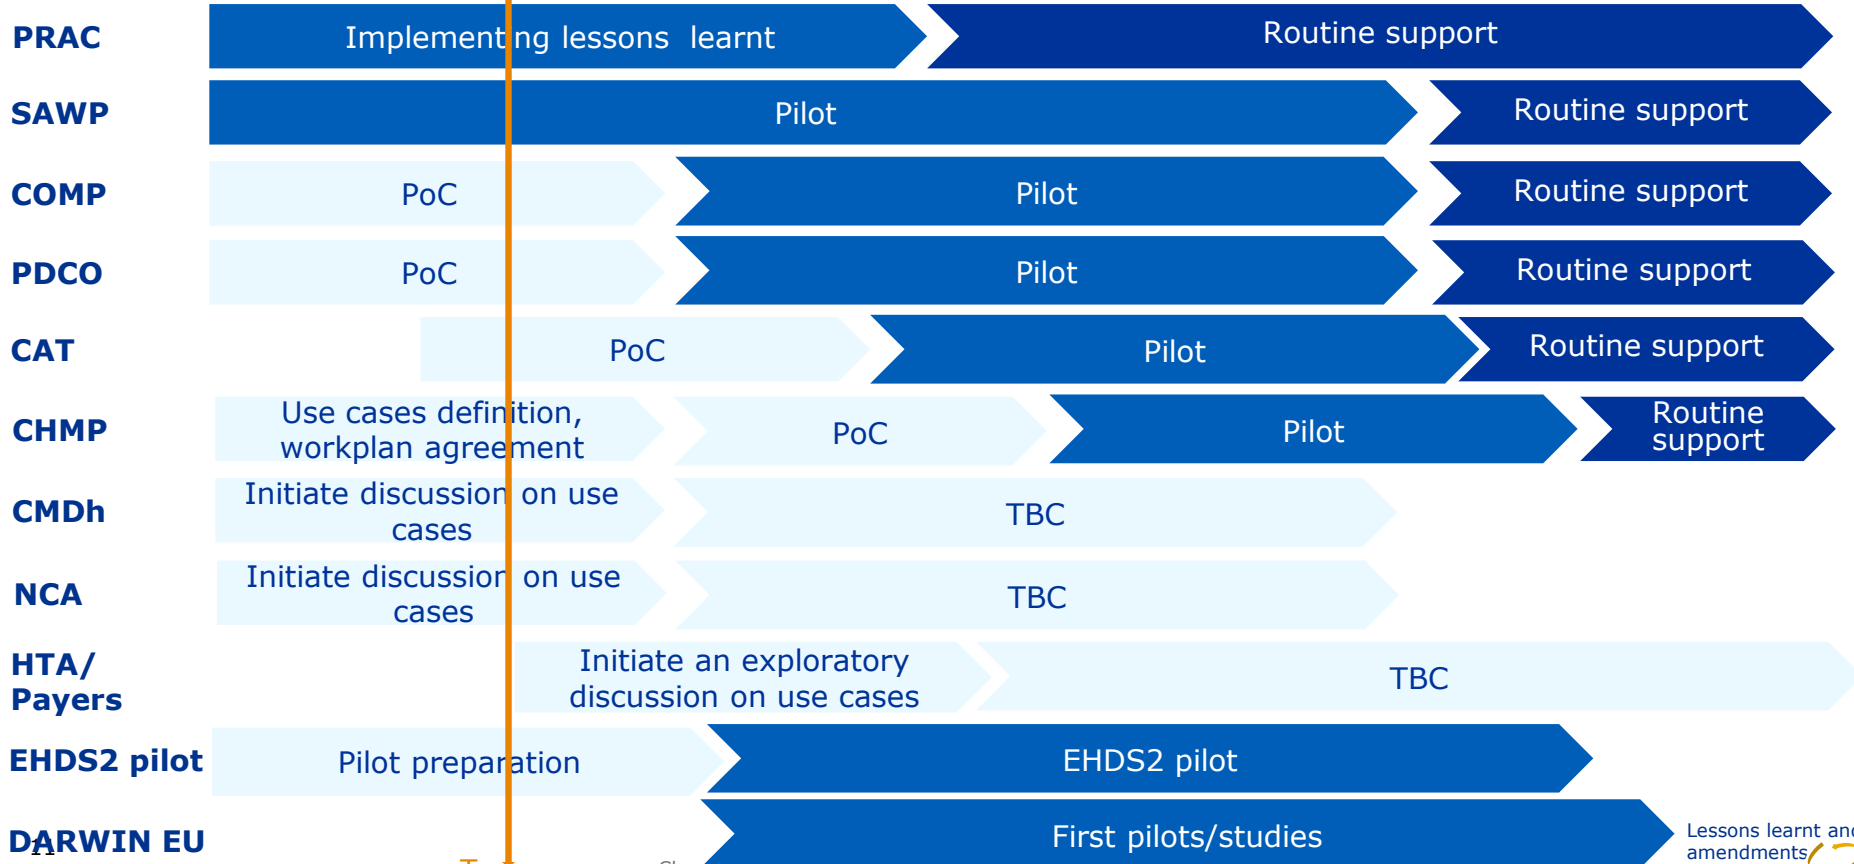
PRAC
Implementing lessons learnt
Routine support

SAWP
Pilot
Routine support

COMP
PoC
Pilot
Routine support

PDCO
PoC
Pilot
Routine support

CAT
PoC
Pilot
Routine support

CHMP
Use cases definition, workplan agreement
PoC
Pilot
Routine support

CMDh
Initiate discussion on use cases
TBC

NCA
Initiate discussion on use cases
TBC

HTA/ Payers
Initiate an exploratory discussion on use cases
TBC

EHDS2 pilot
Pilot preparation
EHDS2 pilot

DARWIN EU
First pilots/studies
Lessons learnt and amendments

21